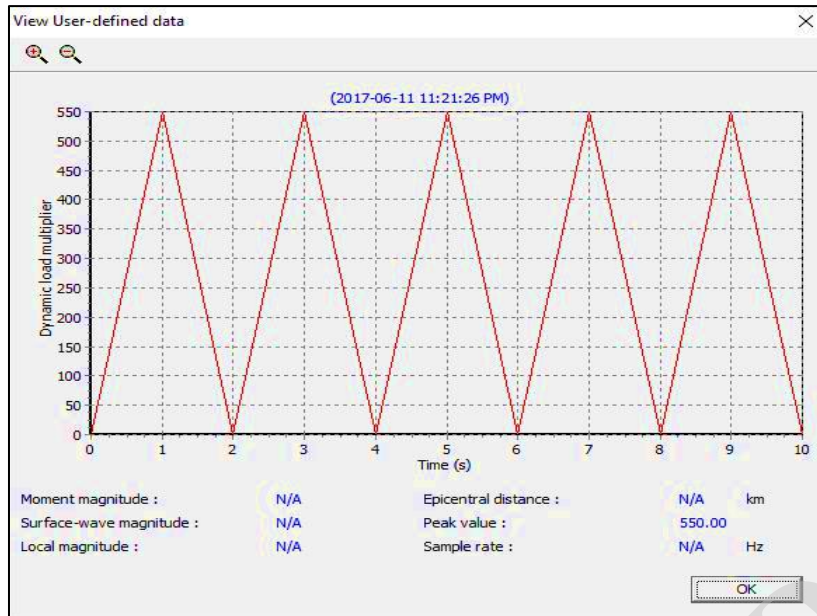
View User-defined data

(2017-06-11 11:21:26 PM)

550
500
450
400
350
300
250
200
150
100
50
0

Dynamic load multiplier

0 1 2 3 4 5 6 7 8 9 10

Time (s)

Moment magnitude : N/A
Surface-wave magnitude : N/A
Local magnitude : N/A

Epicentral distance : N/A km
Peak value : 550.00
Sample rate : N/A Hz

OK